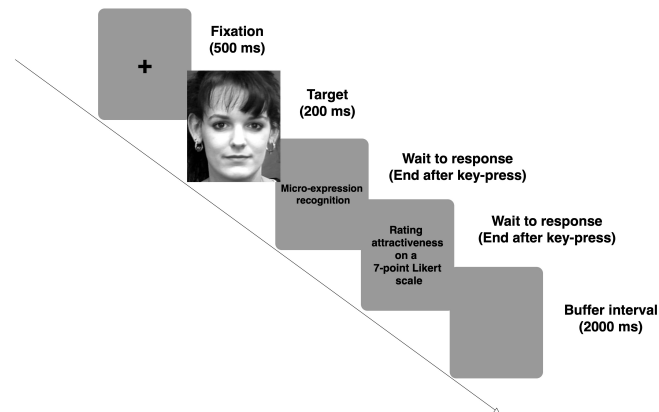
+

Fixation
(500 ms)

Target
(200 ms)

Micro-expression recognition

Wait to response
(End after key-press)

Rating attractiveness on a 7-point Likert scale

Wait to response
(End after key-press)

Buffer interval
(2000 ms)